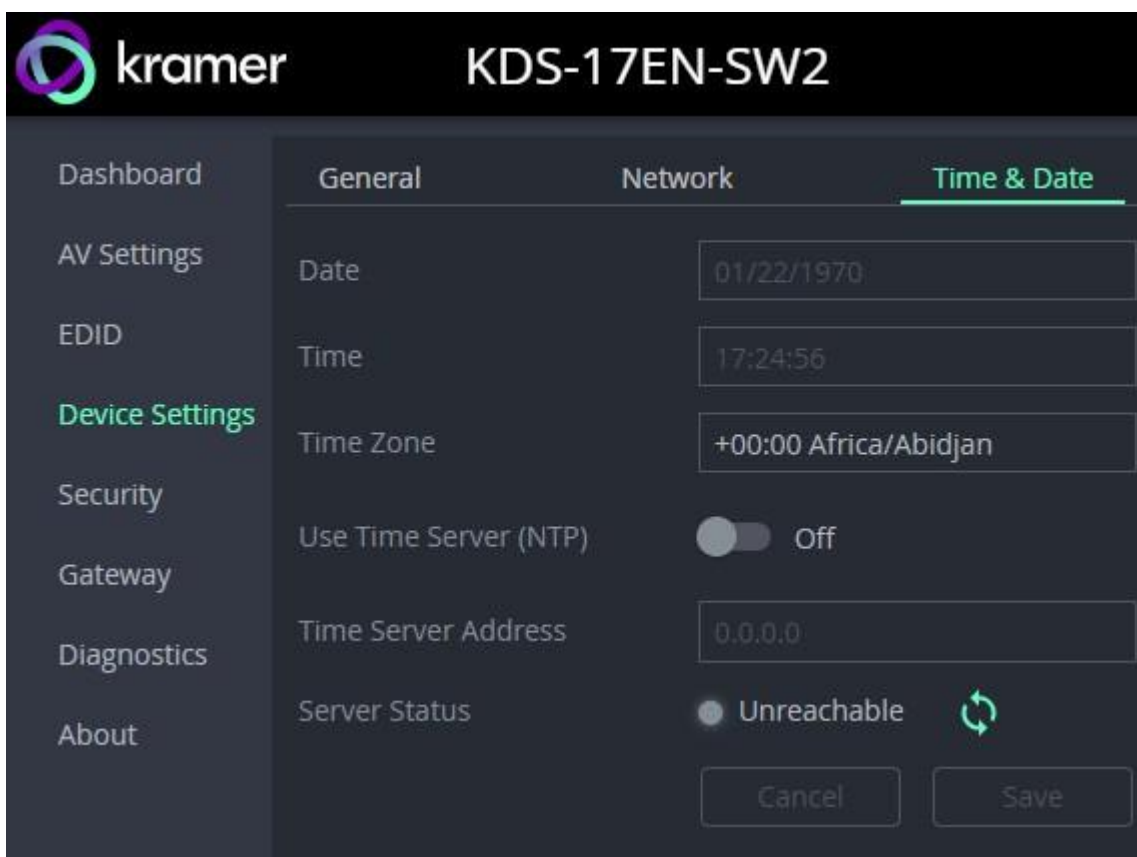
kramer KDS-17EN-SW2

Dashboard
AV Settings
EDID
Device Settings
Security
Gateway
Diagnostics
About

General Network Time & Date

Date 01/22/1970
Time 17:24:56
Time Zone +00:00 Africa/Abidjan
Use Time Server (NTP) Off
Time Server Address 0.0.0.0
Server Status Unreachable

Cancel Save